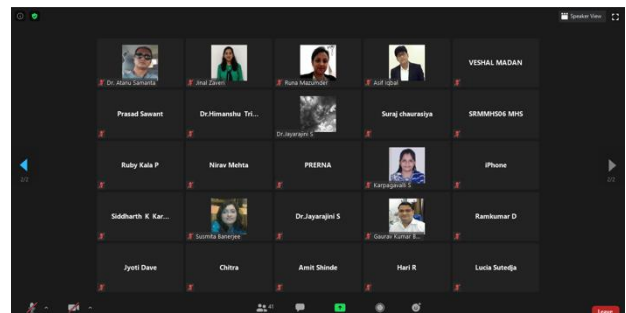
Speaker View

Dr. Atanu Samanta
Jinal Zaveri
Runa Mazumder
Asif Iqbal
VESHAL MADAN

Prasad Sawant
Dr.Himanshu Tri...
Dr.Jayarajini S
Suraj chaurasiya
SRMMHS06 MHS

Ruby Kala P
Nirav Mehta
PRERNA
Karpagavalli S
iPhone

Siddharth K Kar...
Susmita Banerjee
Dr.Jayarajini S
Gaurav Kumar B...
Ramkumar D

Jyoti Dave
Chitra
Amit Shinde
Hari R
Lucia Sutedja

2/2
2/2

41

Leave